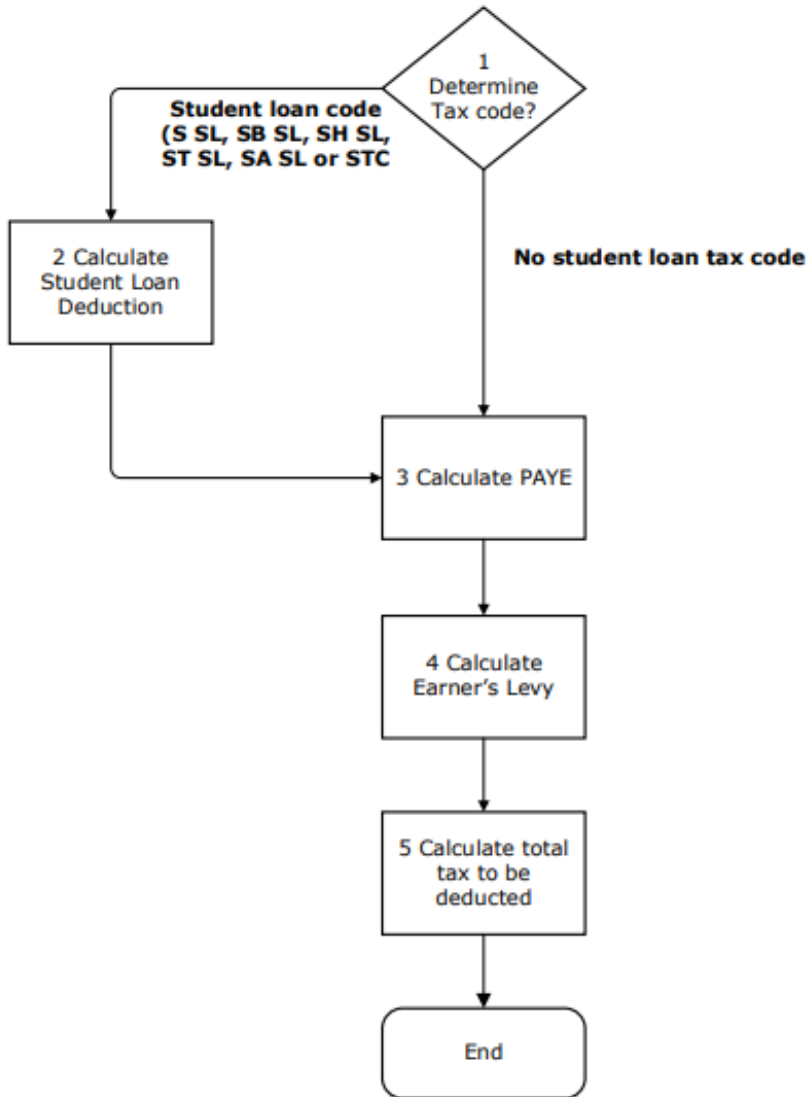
1
Determine
Tax code?

Student loan code
(S SL, SB SL, SH SL,
ST SL, SA SL or STC

No student loan tax code

2 Calculate
Student Loan
Deduction

3 Calculate PAYE

4 Calculate
Earner's Levy

5 Calculate total
tax to be
deducted

End